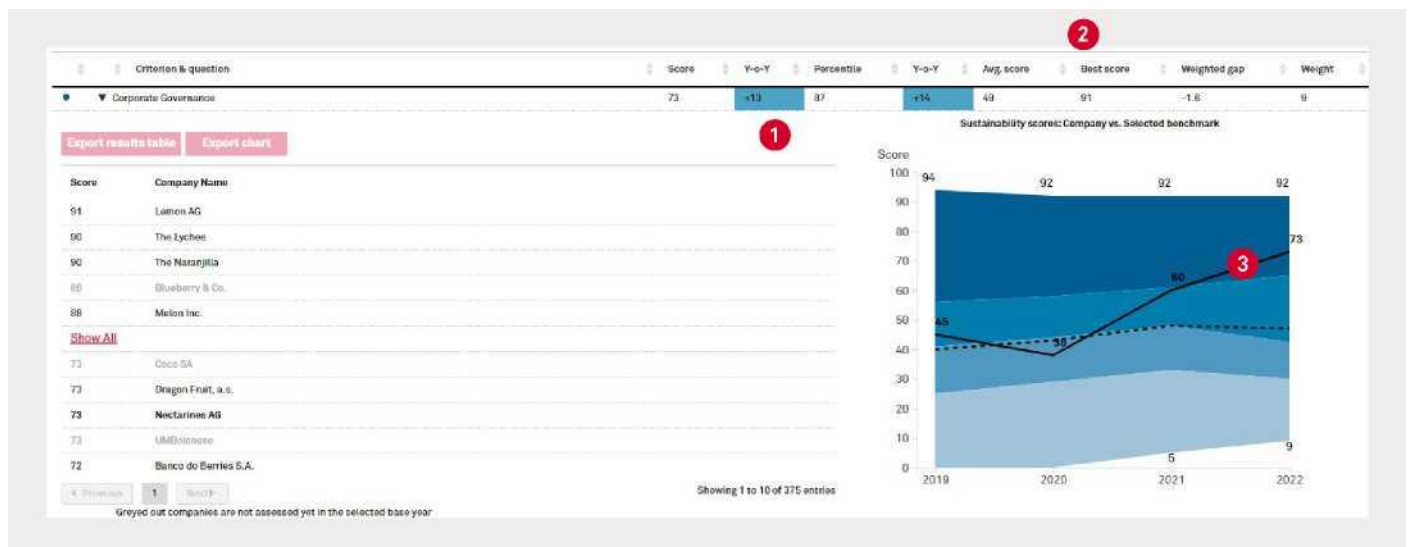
2

| Criterion & question | Score | Y-o-Y | Percentile | Y-o-Y | Avg. score | Best score | Weighted gap | Weight |
|---|---|---|---|---|---|---|---|---|
| ▼ Corporate Governance | 73 | +13 | 87 | +14 | 49 | 91 | -1.6 | 9 |

1

Export results table Export chart

| Score | Company Name |
|---|---|
| 91 | Lemon AG |
| 90 | The Lychee |
| 90 | The Naranjilla |
| 88 | Blueberry & Co. |
| 88 | Melon Inc. |

Show All

| | |
|---|---|
| 73 | Coco SA |
| 73 | Dragon Fruit, a.s. |
| 73 | Nectarines AG |
| 73 | UMBolonese |
| 72 | Banco do Berries S.A. |

« Previous 1 Next »

Showing 1 to 10 of 375 entries

Greyed out companies are not assessed yet in the selected base year

Sustainability scores: Company vs. Selected benchmark

Score

100 90 80 70 60 50 40 30 20 10 0

94 92 92 92

73

60

3

45

38

5

9

2019 2020 2021 2022